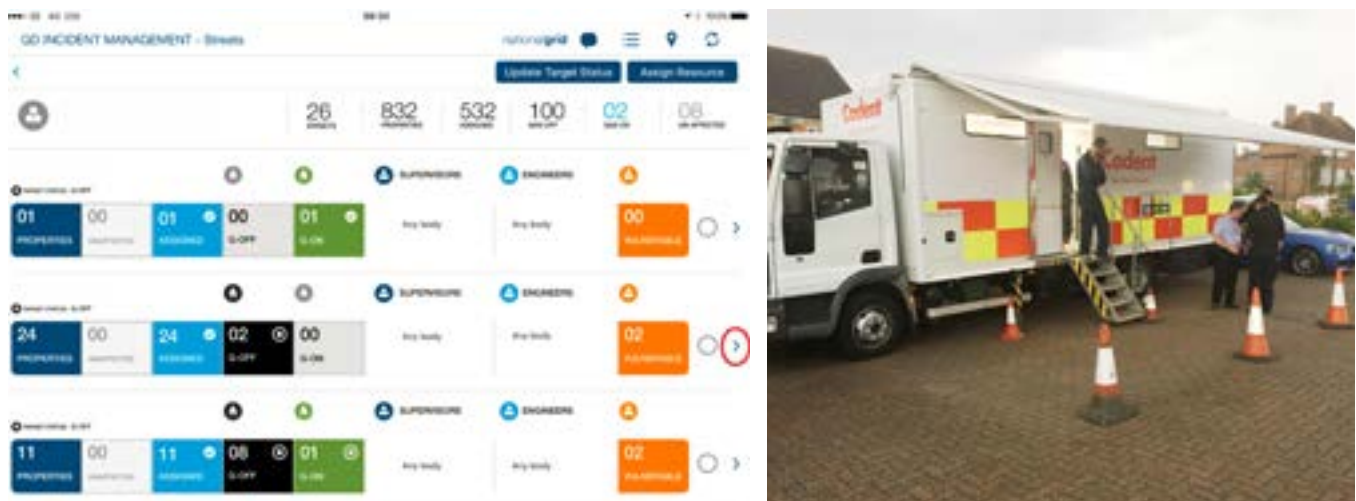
GD INCIDENT MANAGEMENT - Streets

nationalgrid

Update Target Status

Assign Resource

26 STREETS

832 PROPERTIES

532 ASSIGNED

100 GAS OFF

02 GAS ON

08 UN-AFFECTED

SUPERVISORS

ENGINEERS

01 PROPERTIES

00 UNAFFECTED

01 ASSIGNED

00 G-OFF

01 G-ON

Any body

Any body

00 VULNERABLE

SUPERVISORS

ENGINEERS

24 PROPERTIES

00 UNAFFECTED

24 ASSIGNED

02 G-OFF

00 G-ON

Any body

Any body

02 VULNERABLE

SUPERVISORS

ENGINEERS

11 PROPERTIES

00 UNAFFECTED

11 ASSIGNED

08 G-OFF

01 G-ON

Any body

Any body

02 VULNERABLE

Cadent

Cadent